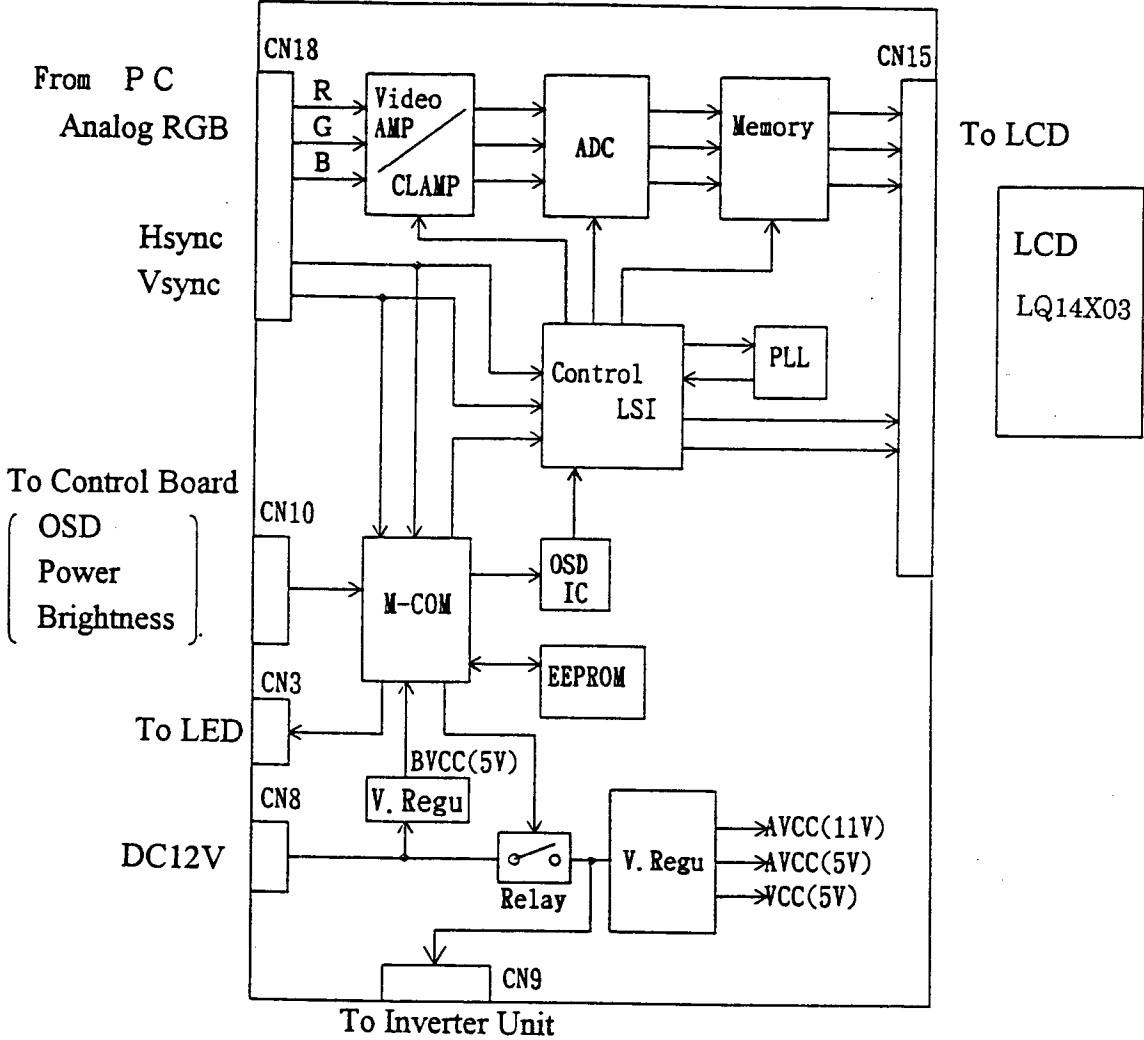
CN18

From P C
Analog RGB

R
G
B

Video AMP
CLAMP

ADC

Memory

CN15

To LCD

LCD
LQ14X03

Hsync
Vsync

Control LSI

PLL

To Control Board
( OSD
Power
Brightness )

CN10

M-COM

OSD IC

EEPROM

CN3

To LED

BVCC(5V)

CN8

V. Regu

DC12V

Relay

V. Regu

AVCC(11V)
AVCC(5V)
VCC(5V)

CN9

To Inverter Unit